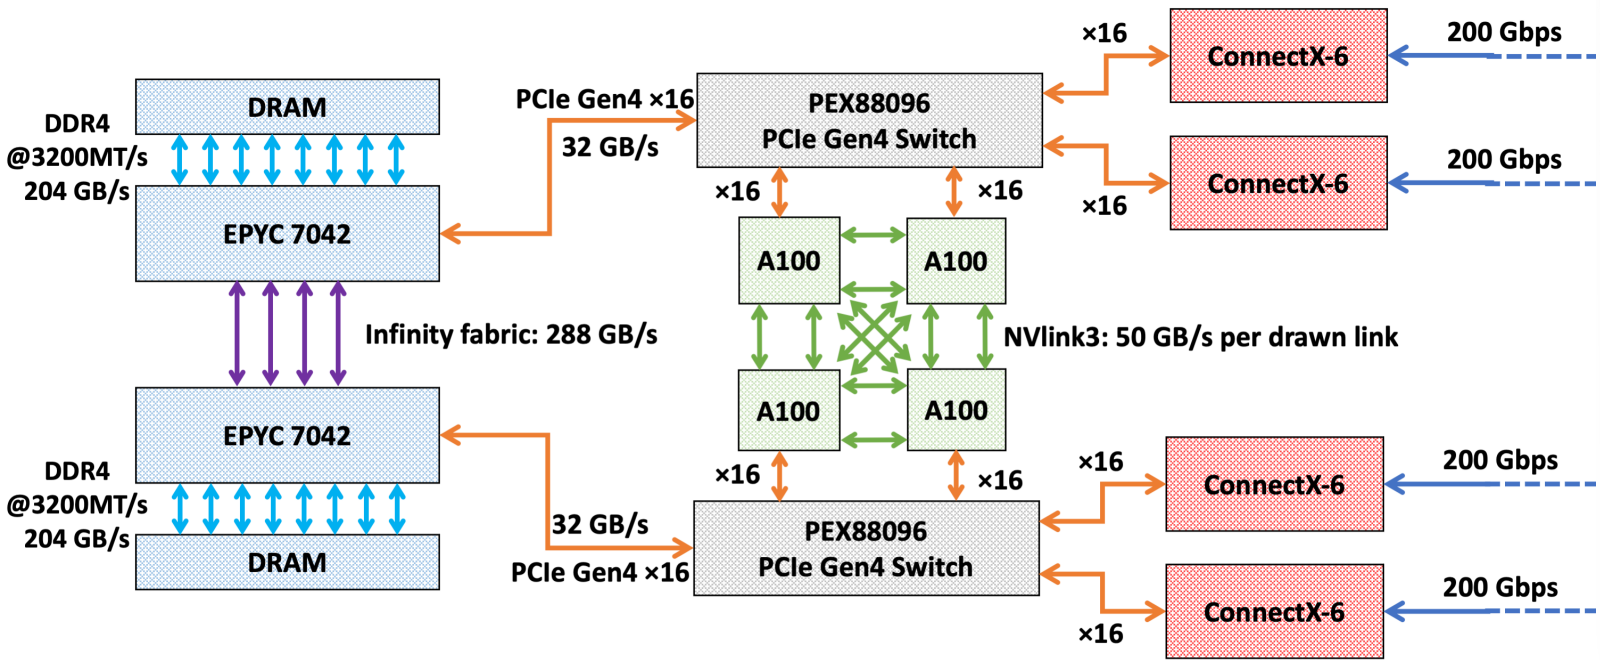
DRAM

DDR4
@3200MT/s
204 GB/s

EPYC 7042

Infinity fabric: 288 GB/s

EPYC 7042

DDR4
@3200MT/s
204 GB/s

DRAM

PCIe Gen4 ×16
32 GB/s

PEX88096
PCIe Gen4 Switch

×16
×16

A100
A100

NVlink3: 50 GB/s per drawn link

A100
A100

×16
×16

32 GB/s
PCIe Gen4 ×16

PEX88096
PCIe Gen4 Switch

×16
ConnectX-6
200 Gbps

ConnectX-6
200 Gbps
×16

×16
ConnectX-6
200 Gbps

ConnectX-6
200 Gbps
×16